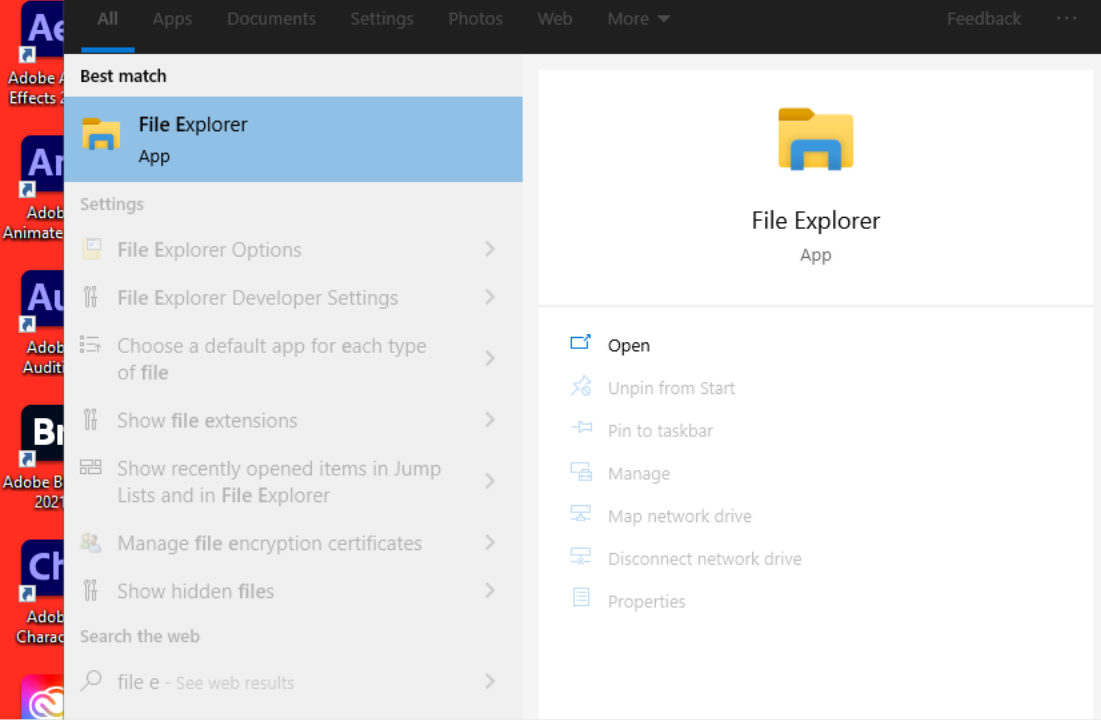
Ae
Adobe A
Effects 2

An
Adob
Animate

Au
Adob
Auditi

Br
Adobe B
2021

Ch
Adob
Charac

All Apps Documents Settings Photos Web More Feedback ···

Best match

File Explorer
App

Settings

File Explorer Options

File Explorer Developer Settings

Choose a default app for each type of file

Show file extensions

Show recently opened items in Jump Lists and in File Explorer

Manage file encryption certificates

Show hidden files

Search the web

file e - See web results

File Explorer
App

Open
Unpin from Start
Pin to taskbar
Manage
Map network drive
Disconnect network drive
Properties